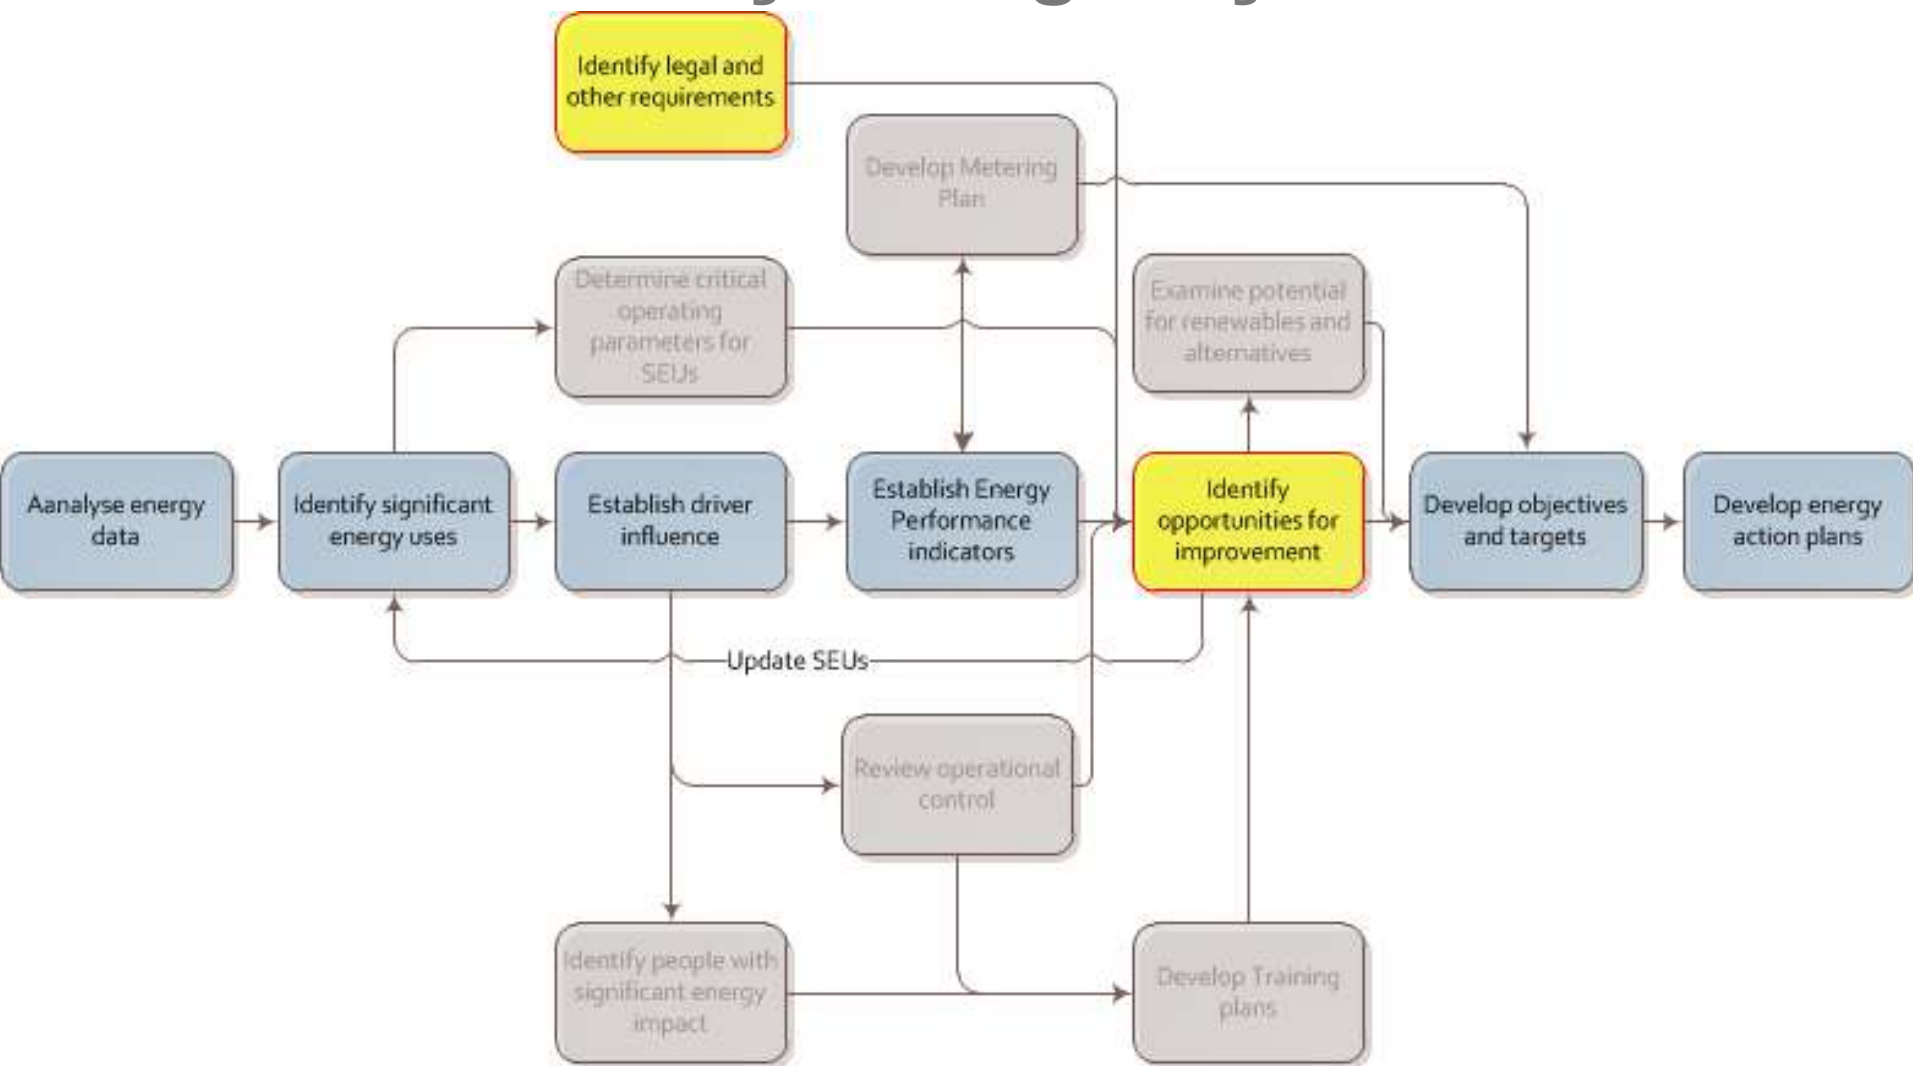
Identify legal and other requirements

Develop Metering Plan

Determine critical operating parameters for SEUs

Examine potential for renewables and alternatives

Aanalyse energy data

Identify significant energy uses

Establish driver influence

Establish Energy Performance indicators

Identify opportunities for improvement

Develop objectives and targets

Develop energy action plans

Update SEUs

Review operational control

Identify people with significant energy impact

Develop Training plans